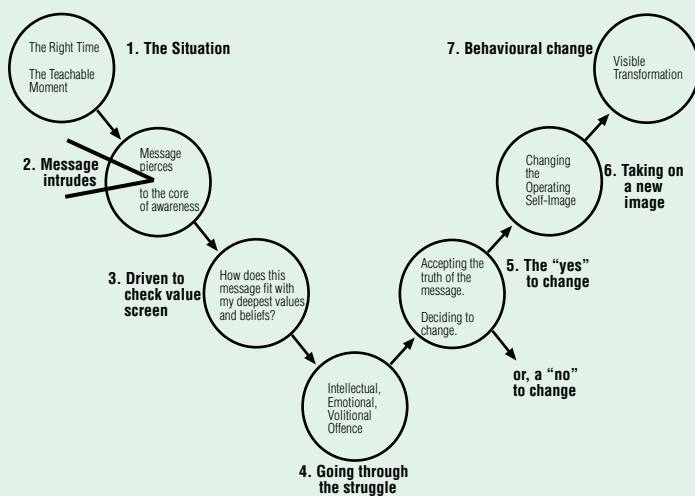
The Right Time

The Teachable Moment

1. The Situation

2. Message intrudes

Message pierces to the core of awareness

3. Driven to check value screen

How does this message fit with my deepest values and beliefs?

Intellectual, Emotional, Volitional Offence

4. Going through the struggle

Accepting the truth of the message.

Deciding to change.

5. The "yes" to change

or, a "no" to change

Changing the Operating Self-Image

6. Taking on a new image

7. Behavioural change

Visible Transformation